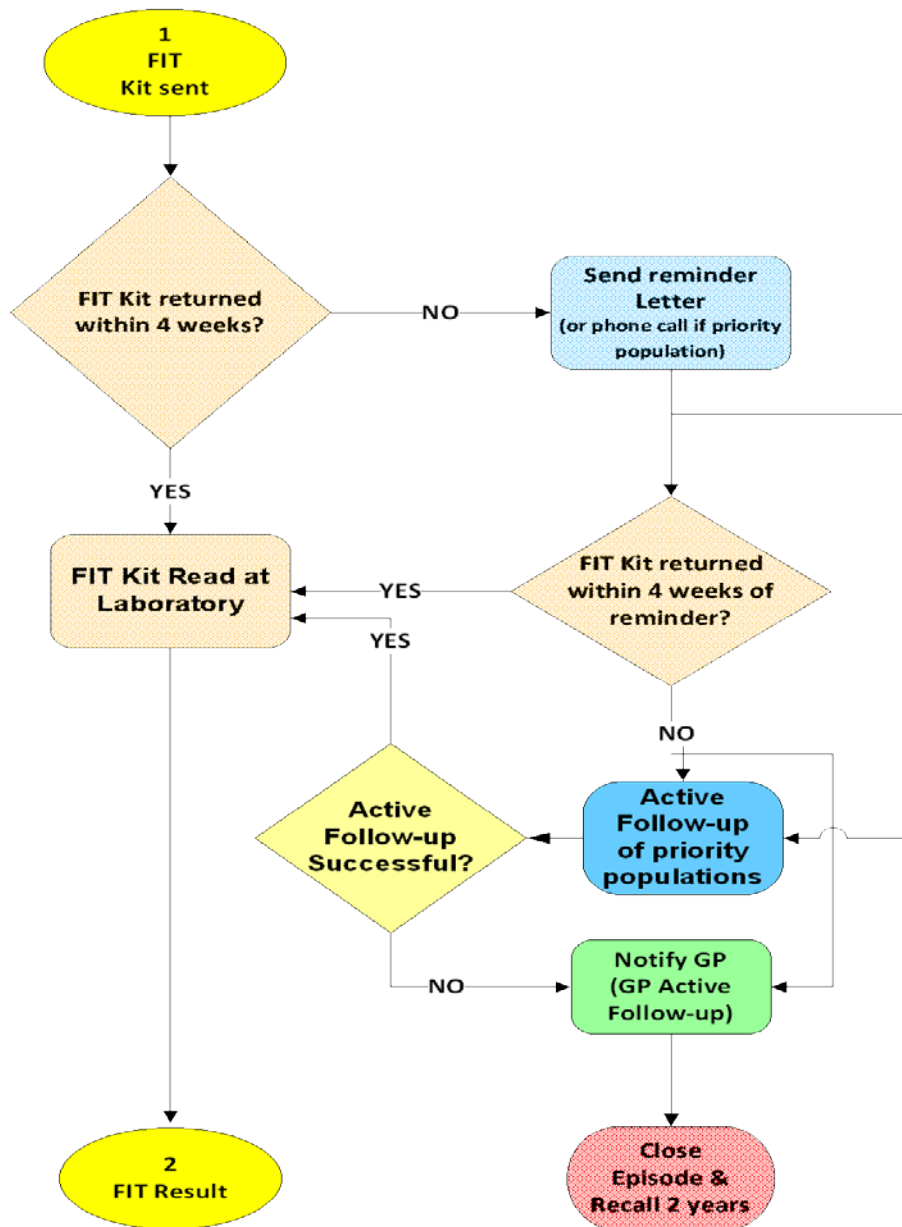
1
FIT
Kit sent

FIT Kit returned within 4 weeks?

NO

Send reminder Letter
(or phone call if priority population)

YES

FIT Kit Read at Laboratory

YES

FIT Kit returned within 4 weeks of reminder?

YES

NO

Active Follow-up Successful?

Active Follow-up of priority populations

NO

Notify GP
(GP Active Follow-up)

2
FIT Result

Close Episode & Recall 2 years